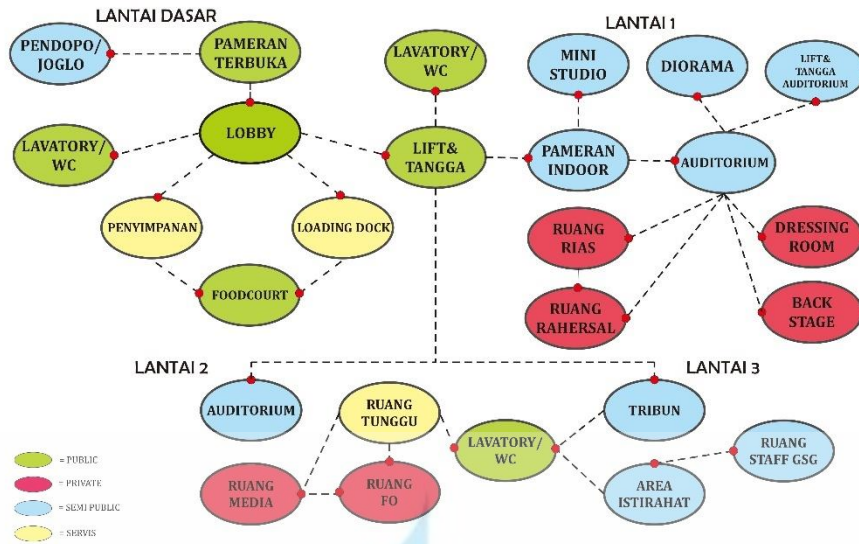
LANTAI DASAR

PENDOPO/ JOGLO

PAMERAN TERBUKA

LOBBY

LAVATORY/ WC

PENYIMPANAN

LOADING DOCK

FOODCOURT

LAVATORY/ WC

LIFT& TANGGA

LANTAI 1

MINI STUDIO

DIORAMA

LIFT& TANGGA AUDITORIUM

PAMERAN INDOOR

AUDITORIUM

RUANG RIAS

DRESSING ROOM

RUANG RAHERSAL

BACK STAGE

LANTAI 2

AUDITORIUM

RUANG TUNGGU

RUANG MEDIA

RUANG FO

LAVATORY/ WC

LANTAI 3

TRIBUN

RUANG STAFF GSG

AREA ISTIRAHAT

= PUBLIC

= PRIVATE

= SEMI PUBLIC

= SERVIS